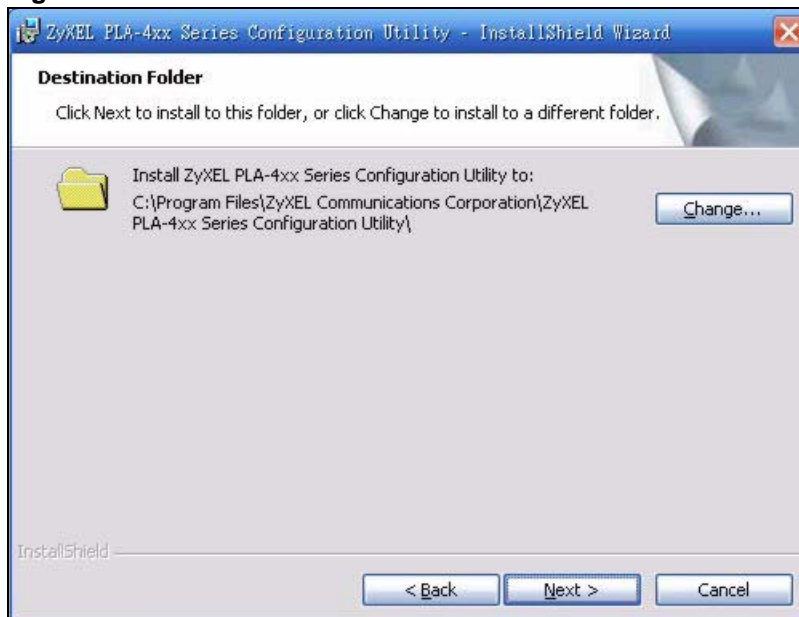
ZyXEL PLA-4xx Series Configuration Utility - InstallShield Wizard

Destination Folder

Click Next to install to this folder, or click Change to install to a different folder.

Install ZyXEL PLA-4xx Series Configuration Utility to:
C:\Program Files\ZyXEL Communications Corporation\ZyXEL PLA-4xx Series Configuration Utility\

Change...

InstallShield

< Back

Next >

Cancel